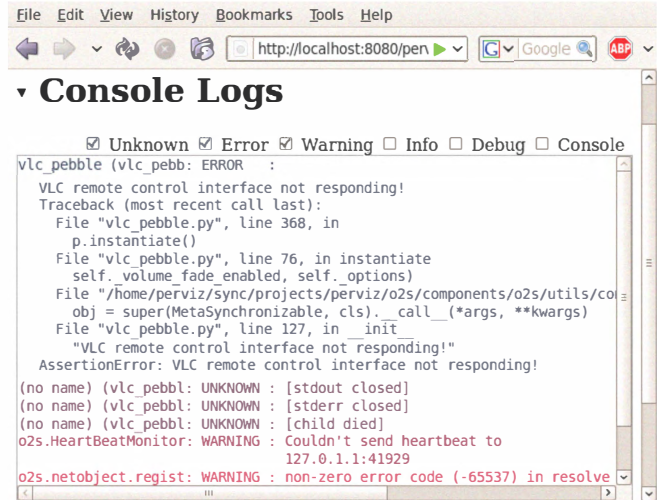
File Edit View History Bookmarks Tools Help

http://localhost:8080/pen

Google

ABP

▾ Console Logs

☑ Unknown ☑ Error ☑ Warning ☐ Info ☐ Debug ☐ Console

vlc_pebble (vlc_pebb: ERROR :

VLC remote control interface not responding!
Traceback (most recent call last):
File "vlc_pebble.py", line 368, in
p.instantiate()
File "vlc_pebble.py", line 76, in instantiate
self._volume_fade_enabled, self._options)
File "/home/perviz/sync/projects/perviz/o2s/components/o2s/utils/co
obj = super(MetaSynchronizable, cls).__call__(*args, **kwargs)
File "vlc_pebble.py", line 127, in __init__
"VLC remote control interface not responding!"
AssertionError: VLC remote control interface not responding!

(no name) (vlc_pebbl: UNKNOWN : [stdout closed]
(no name) (vlc_pebbl: UNKNOWN : [stderr closed]
(no name) (vlc_pebbl: UNKNOWN : [child died]
o2s.HeartBeatMonitor: WARNING : Couldn't send heartbeat to
127.0.1.1:41929
o2s.netobject.regist: WARNING : non-zero error code (-65537) in resolve